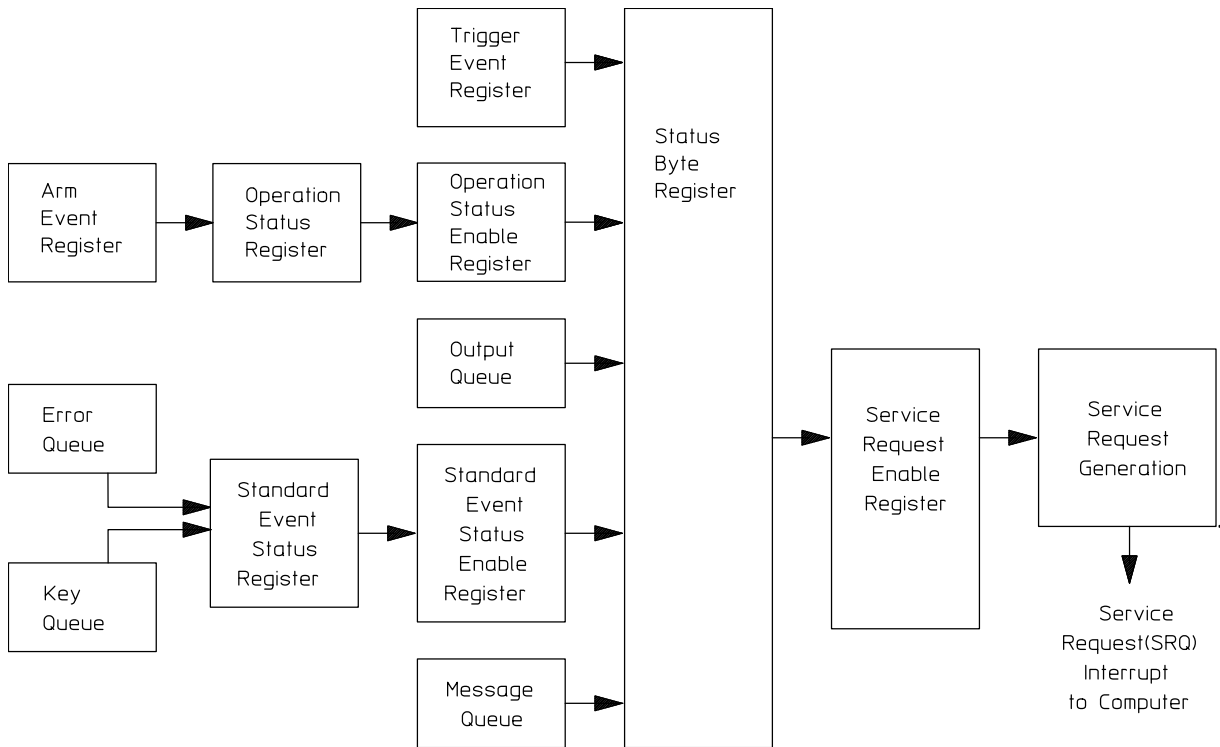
Trigger Event Register

Arm Event Register

Operation Status Register

Operation Status Enable Register

Status Byte Register

Output Queue

Error Queue

Standard Event Status Register

Standard Event Status Enable Register

Service Request Enable Register

Service Request Generation

Key Queue

Service Request(SRQ) Interrupt to Computer

Message Queue